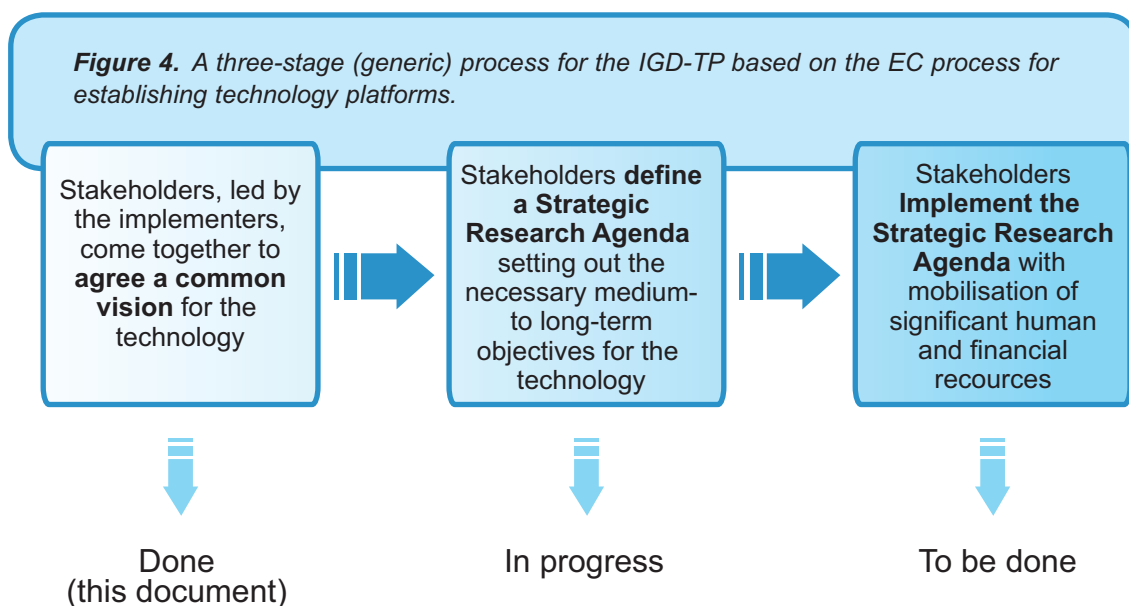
**Figure 4.** A three-stage (generic) process for the IGD-TP based on the EC process for establishing technology platforms.

Stakeholders, led by the implementers, come together to **agree a common vision** for the technology

Stakeholders **define a Strategic Research Agenda** setting out the necessary medium- to long-term objectives for the technology

Stakeholders **Implement the Strategic Research Agenda** with mobilisation of significant human and financial recources

Done (this document)

In progress

To be done